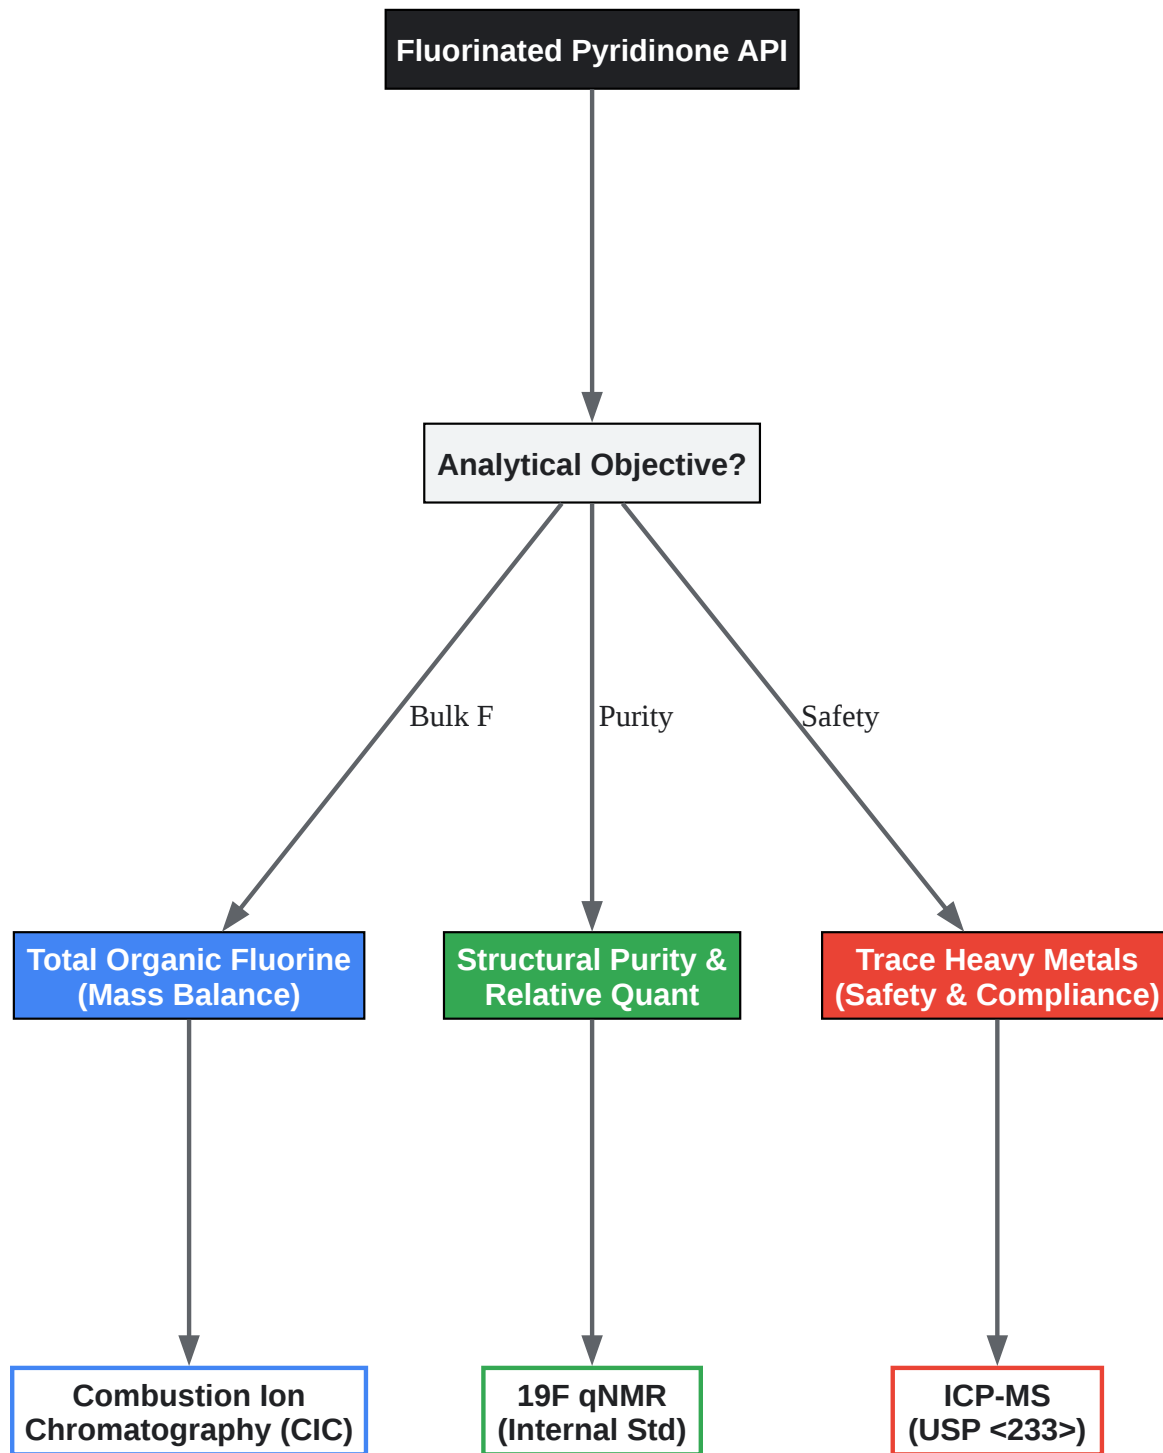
Fluorinated Pyridinone API

Analytical Objective?

Bulk F

Purity

Safety

Total Organic Fluorine (Mass Balance)

Structural Purity & Relative Quant

Trace Heavy Metals (Safety & Compliance)

Combustion Ion Chromatography (CIC)

19F qNMR (Internal Std)

ICP-MS (USP <233>)